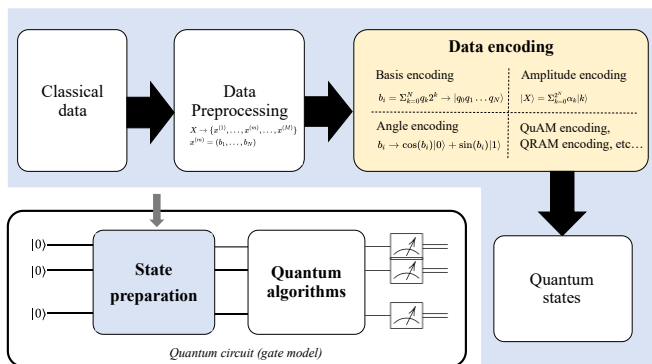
Classical data

Data Preprocessing

$X \to \{x^{(1)}, \ldots, x^{(m)}, \ldots, x^{(M)}\}$
$x^{(m)} = (b_1, \ldots, b_N)$

Data encoding

Basis encoding

$b_i = \Sigma_{k=0}^{N} q_k 2^k \to |q_0 q_1 \ldots q_N\rangle$

Amplitude encoding

$|X\rangle = \Sigma_{k=0}^{2^N} \alpha_k |k\rangle$

Angle encoding

$b_i \to \cos(b_i)|0\rangle + \sin(b_i)|1\rangle$

QuAM encoding, QRAM encoding, etc…

$|0\rangle$
$|0\rangle$
$|0\rangle$

State preparation

Quantum algorithms

Quantum circuit (gate model)

Quantum states